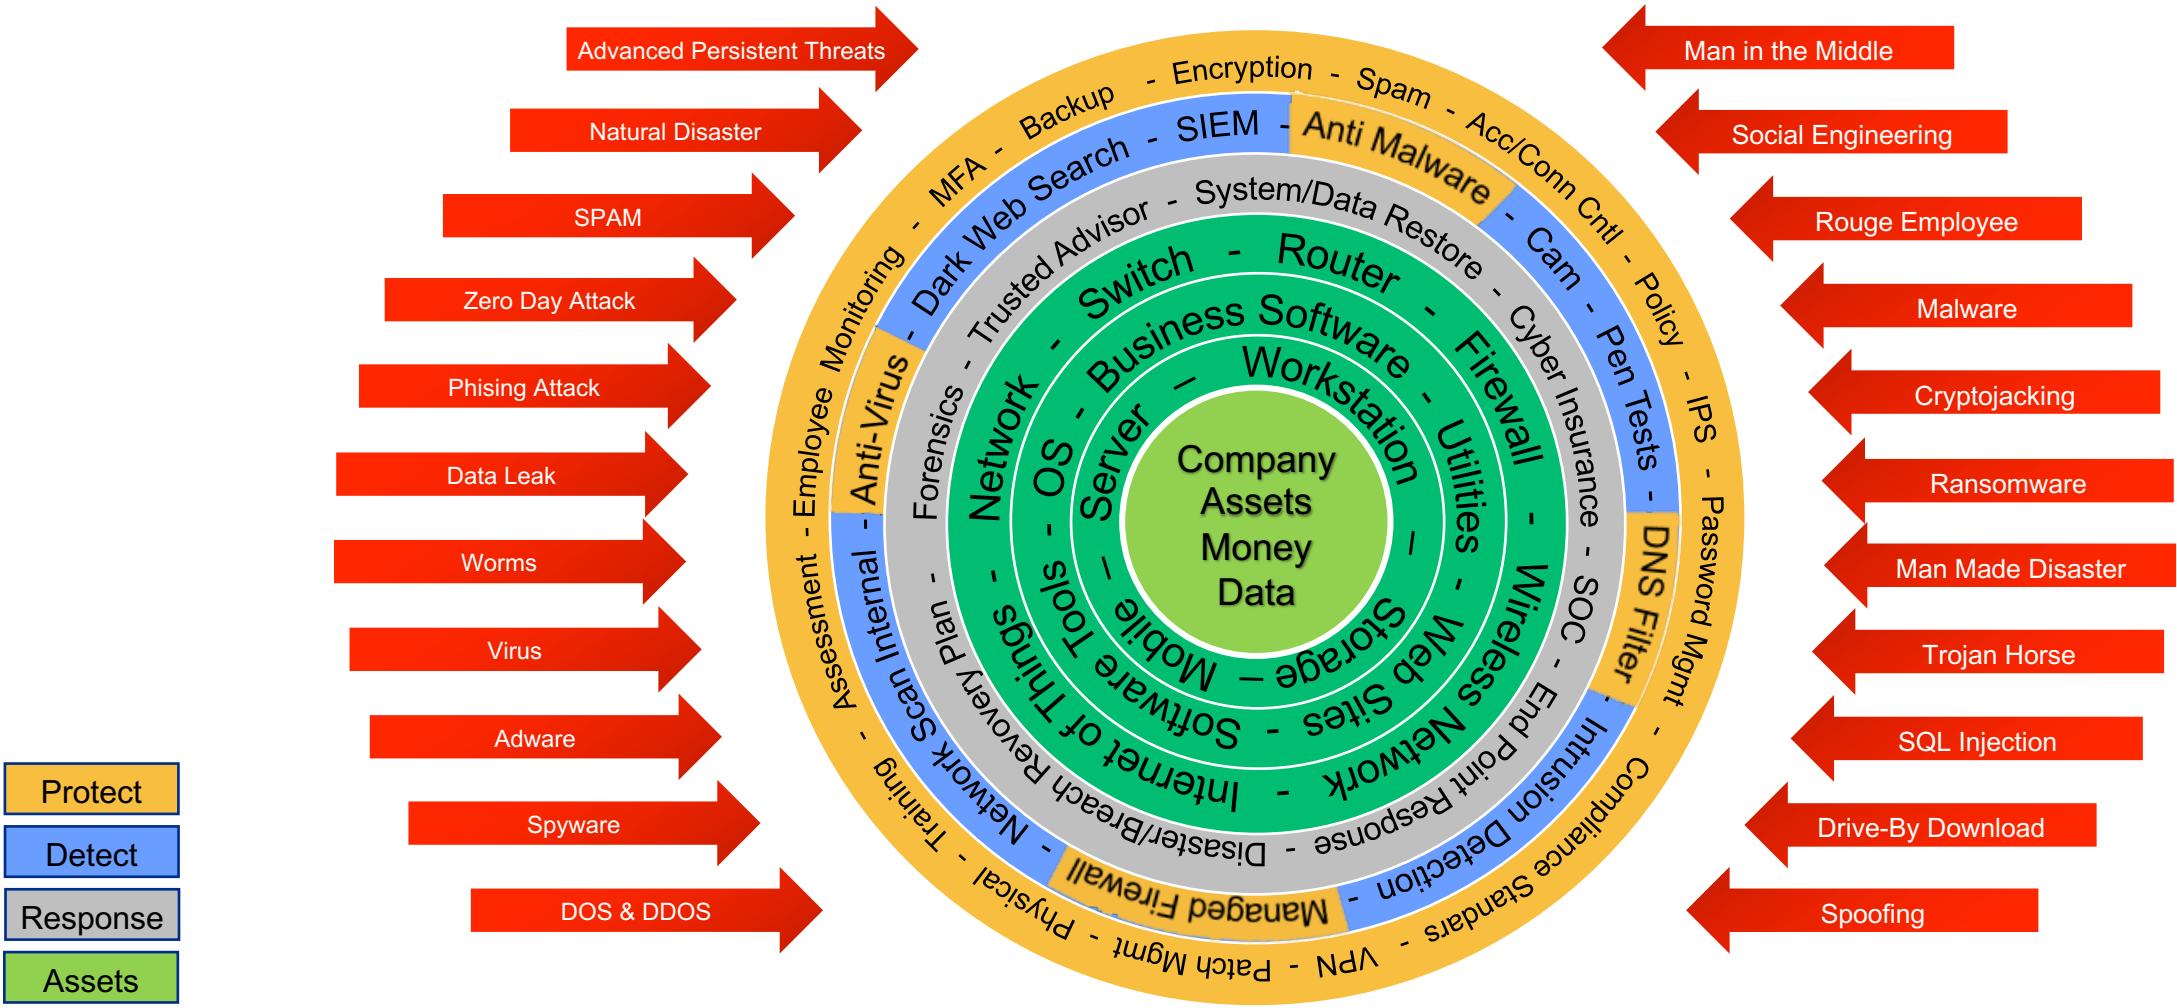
Advanced Persistent Threats

Natural Disaster

SPAM

Zero Day Attack

Phising Attack

Data Leak

Worms

Virus

Adware

Spyware

DOS & DDOS

Man in the Middle

Social Engineering

Rouge Employee

Malware

Cryptojacking

Ransomware

Man Made Disaster

Trojan Horse

SQL Injection

Drive-By Download

Spoofing

Protect

Detect

Response

Assets

Encryption - Spam - Acc/Conn Cntl - Policy - IPS - Password Mgmt - Compliance Standards - VPN - Patch Mgmt - Physical - Training - Assessment - Employee Monitoring - MFA - Backup -

SIEM - Anti Malware - Cam - Pen Tests - DNS Filter - Intrusion Detection - Managed Firewall - Network Scan Internal - Anti-Virus - Dark Web Search -

System/Data Restore - Cyber Insurance - SOC - End Point Response - Disaster/Breach Revovery Plan - Forensics - Trusted Advisor -

Switch - Router - Firewall - Wireless Network - Internet of Things - Network -

Business Software - Utilities - Web Sites - Software - Tools - OS -

Workstation - Storage - Mobile - Server -

Company Assets Money Data